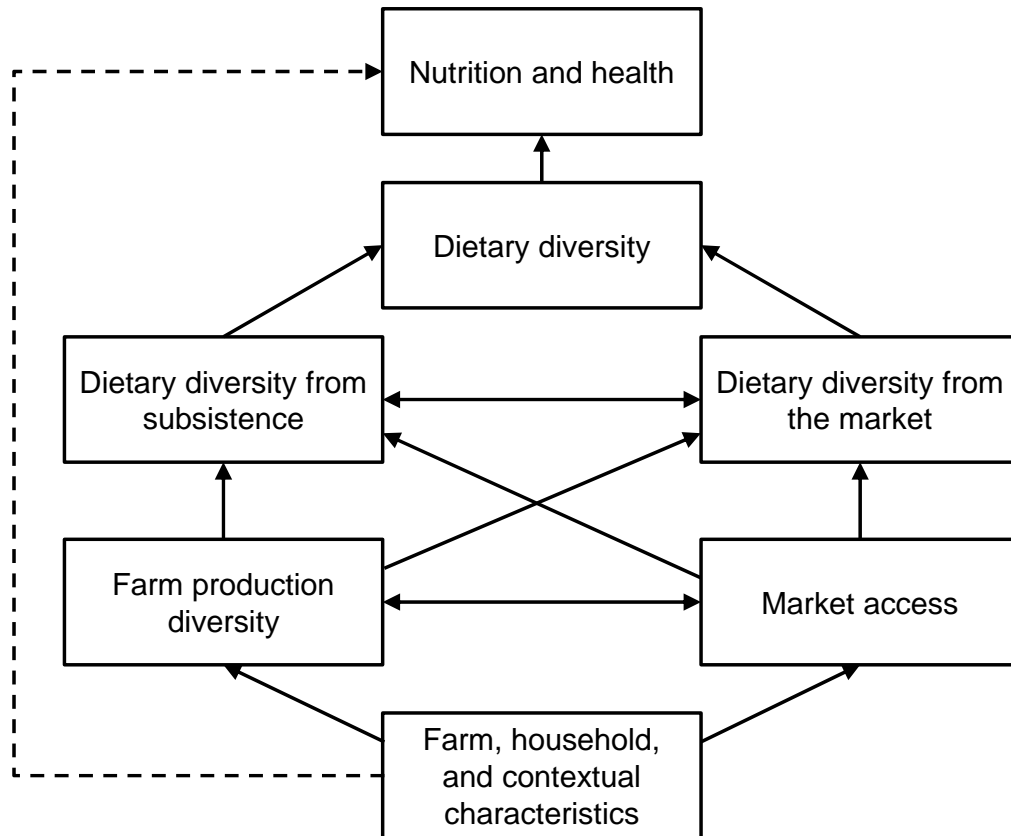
Nutrition and health

Dietary diversity

Dietary diversity from subsistence

Dietary diversity from the market

Farm production diversity

Market access

Farm, household, and contextual characteristics